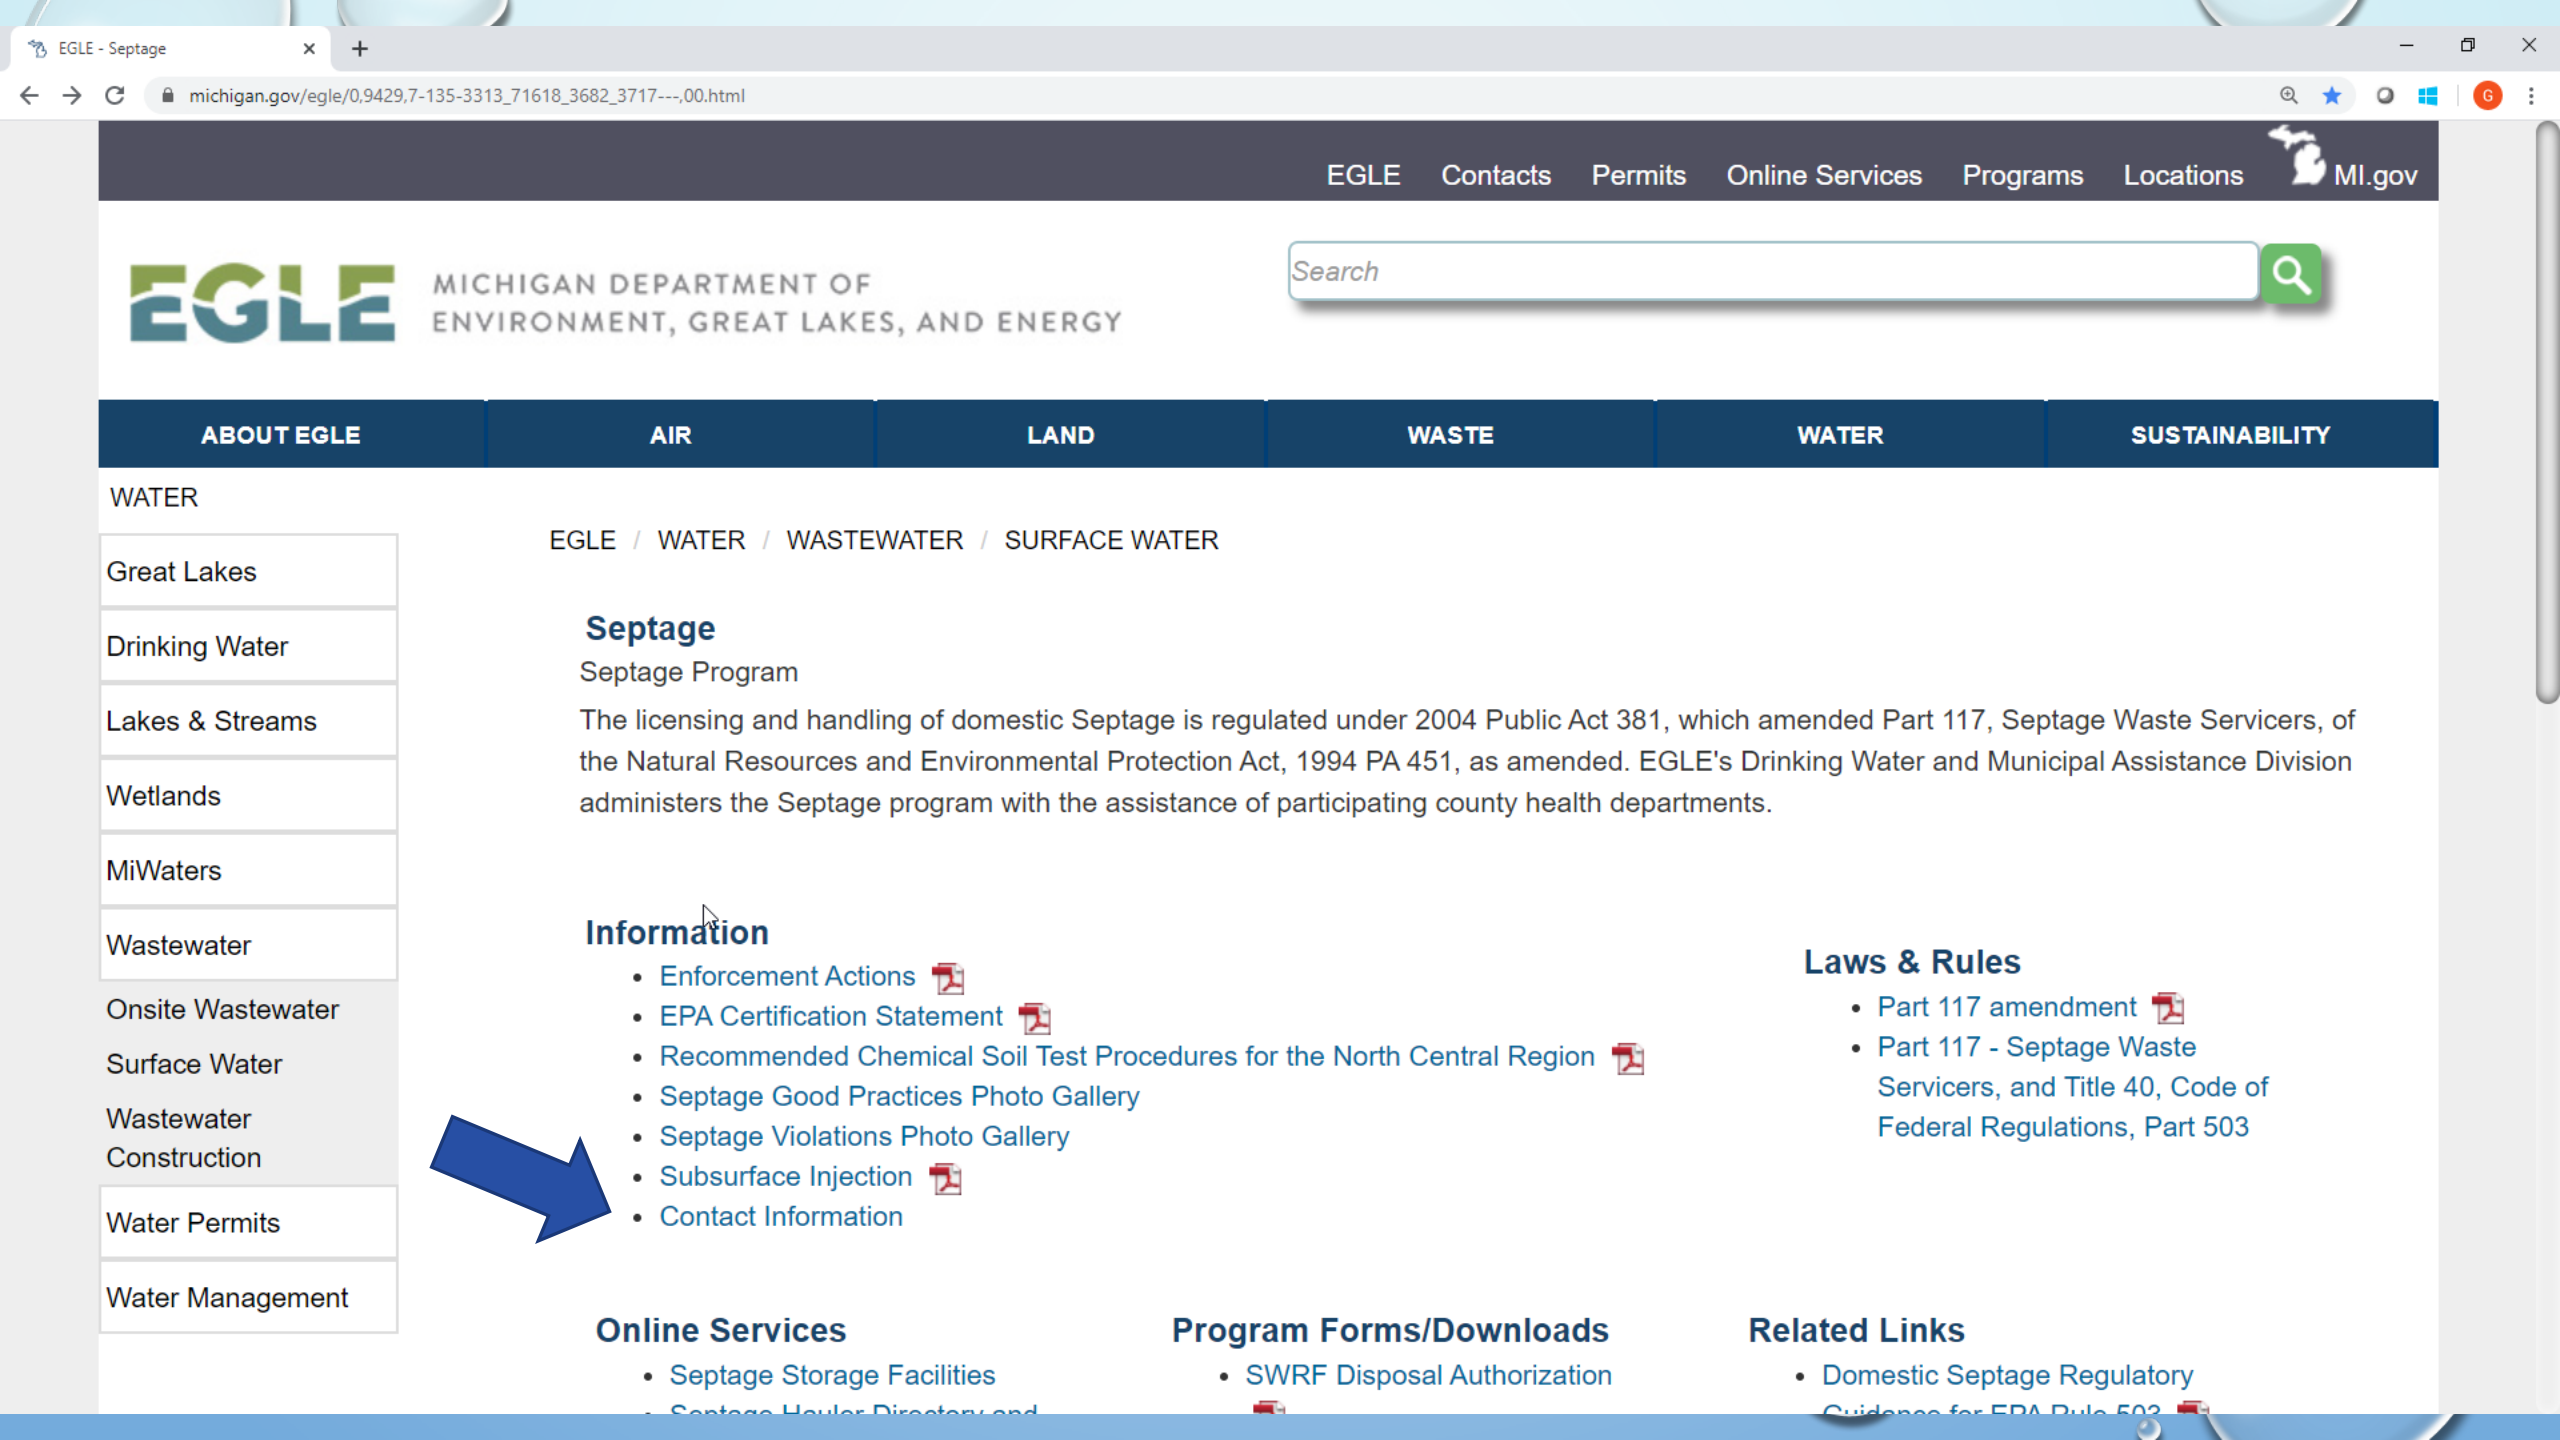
EGLE - Septage

michigan.gov/egle/0,9429,7-135-3313_71618_3682_3717---,00.html

EGLE Contacts Permits Online Services Programs Locations MI.gov

EGLE MICHIGAN DEPARTMENT OF ENVIRONMENT, GREAT LAKES, AND ENERGY

Search

ABOUT EGLE | AIR | LAND | WASTE | WATER | SUSTAINABILITY

WATER

Great Lakes
Drinking Water
Lakes & Streams
Wetlands
MiWaters
Wastewater
Onsite Wastewater
Surface Water
Wastewater Construction
Water Permits
Water Management

EGLE / WATER / WASTEWATER / SURFACE WATER

Septage

Septage Program

The licensing and handling of domestic Septage is regulated under 2004 Public Act 381, which amended Part 117, Septage Waste Servicers, of the Natural Resources and Environmental Protection Act, 1994 PA 451, as amended. EGLE's Drinking Water and Municipal Assistance Division administers the Septage program with the assistance of participating county health departments.

Information
- Enforcement Actions
- EPA Certification Statement
- Recommended Chemical Soil Test Procedures for the North Central Region
- Septage Good Practices Photo Gallery
- Septage Violations Photo Gallery
- Subsurface Injection
- Contact Information

Laws & Rules
- Part 117 amendment
- Part 117 - Septage Waste Servicers, and Title 40, Code of Federal Regulations, Part 503

Online Services
- Septage Storage Facilities
- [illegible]

Program Forms/Downloads
- SWRF Disposal Authorization

Related Links
- Domestic Septage Regulatory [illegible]